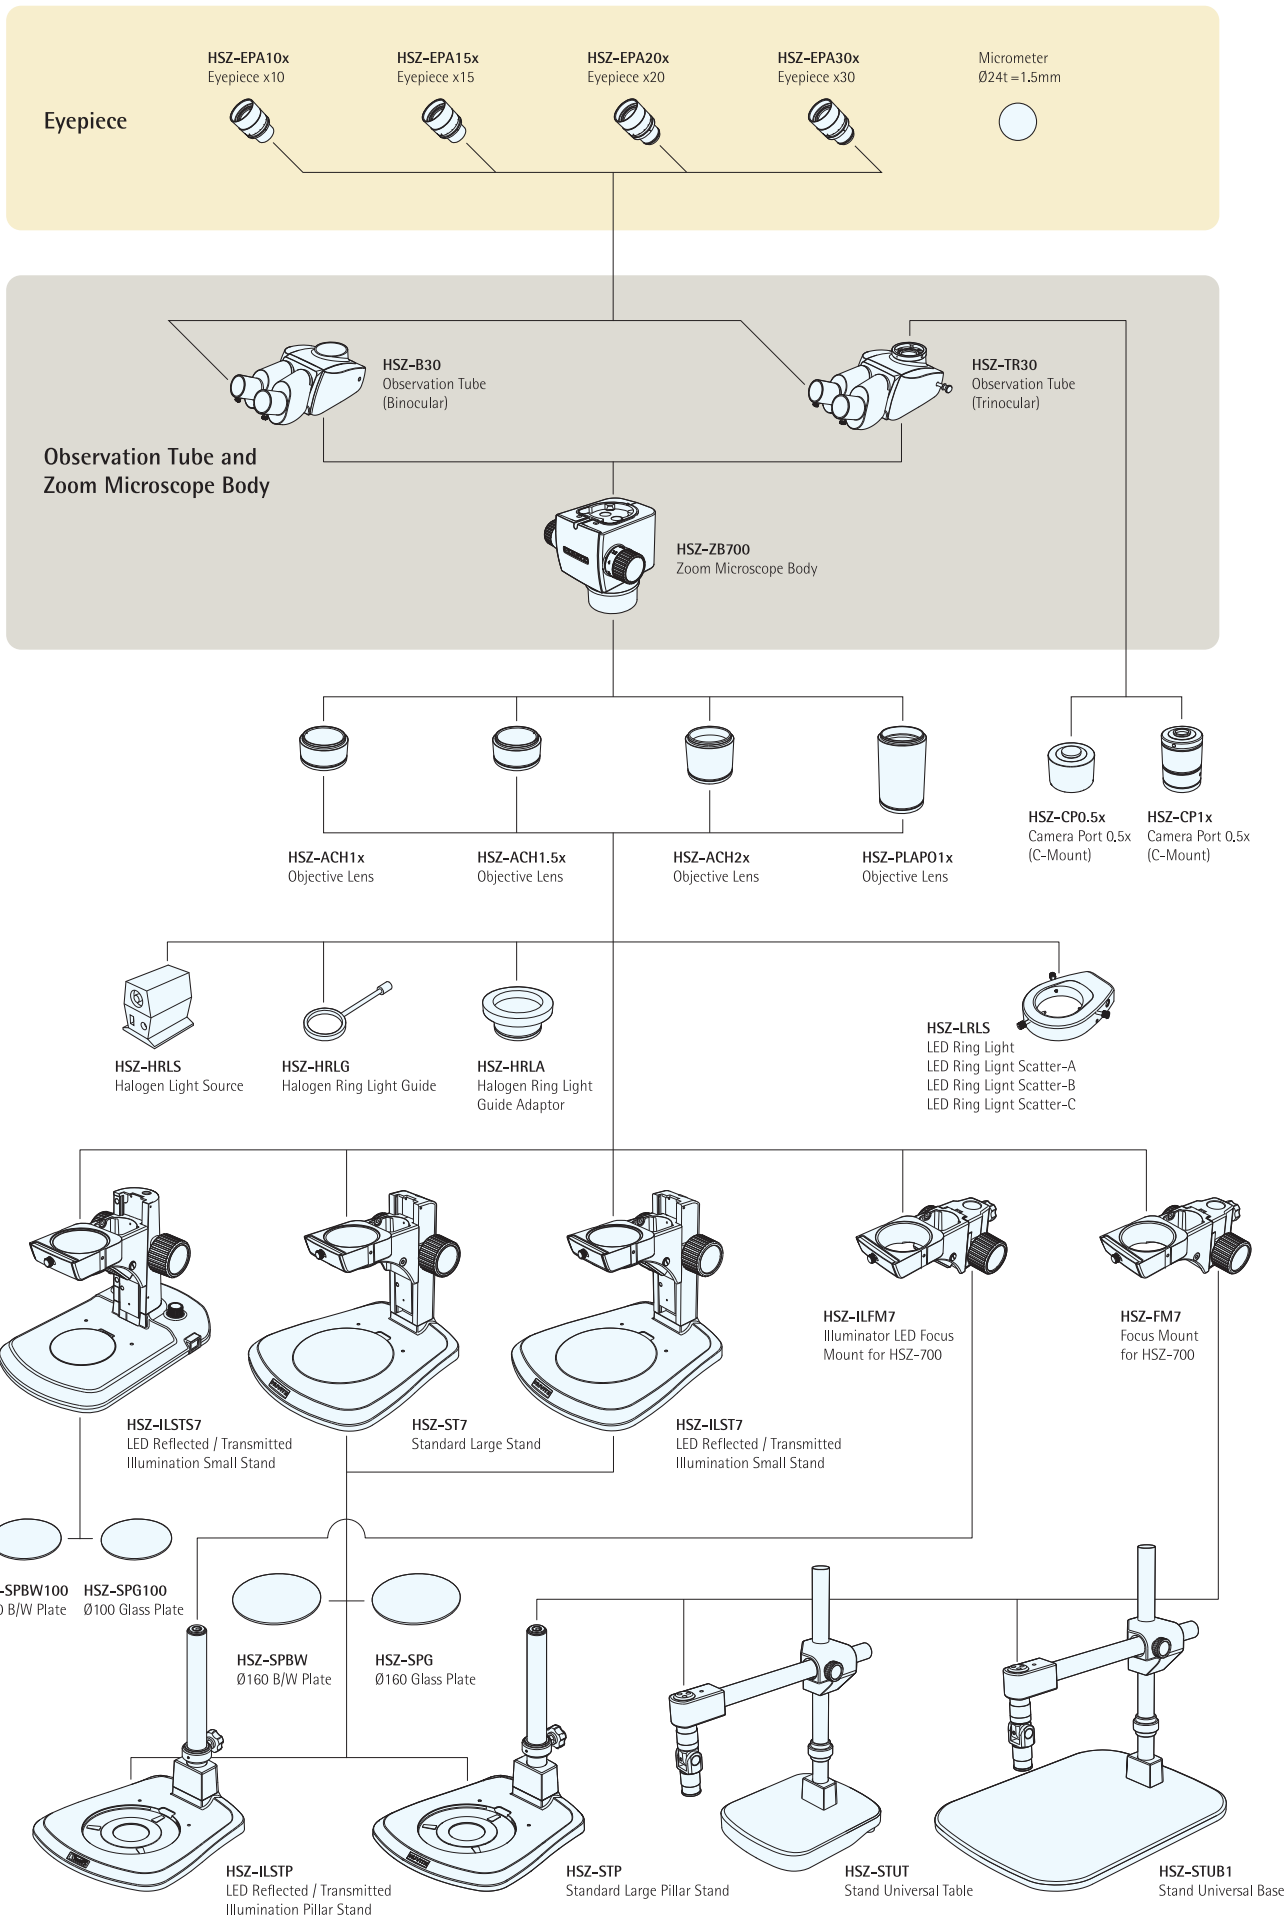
Eyepiece

HSZ-EPA10x
Eyepiece x10

HSZ-EPA15x
Eyepiece x15

HSZ-EPA20x
Eyepiece x20

HSZ-EPA30x
Eyepiece x30

Micrometer
Ø24t=1.5mm

Observation Tube and Zoom Microscope Body

HSZ-B30
Observation Tube
(Binocular)

HSZ-TR30
Observation Tube
(Trinocular)

HSZ-ZB700
Zoom Microscope Body

HSZ-ACH1x
Objective Lens

HSZ-ACH1.5x
Objective Lens

HSZ-ACH2x
Objective Lens

HSZ-PLAPO1x
Objective Lens

HSZ-CP0.5x
Camera Port 0.5x
(C-Mount)

HSZ-CP1x
Camera Port 0.5x
(C-Mount)

HSZ-HRLS
Halogen Light Source

HSZ-HRLG
Halogen Ring Light Guide

HSZ-HRLA
Halogen Ring Light
Guide Adaptor

HSZ-LRLS
LED Ring Light
LED Ring Lignt Scatter-A
LED Ring Lignt Scatter-B
LED Ring Lignt Scatter-C

HSZ-ILSTS7
LED Reflected / Transmitted
Illumination Small Stand

HSZ-ST7
Standard Large Stand

HSZ-ILST7
LED Reflected / Transmitted
Illumination Small Stand

HSZ-ILFM7
Illuminator LED Focus
Mount for HSZ-700

HSZ-FM7
Focus Mount
for HSZ-700

-SPBW100
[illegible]0 B/W Plate

HSZ-SPG100
Ø100 Glass Plate

HSZ-SPBW
Ø160 B/W Plate

HSZ-SPG
Ø160 Glass Plate

HSZ-ILSTP
LED Reflected / Transmitted
Illumination Pillar Stand

HSZ-STP
Standard Large Pillar Stand

HSZ-STUT
Stand Universal Table

HSZ-STUB1
Stand Universal Base